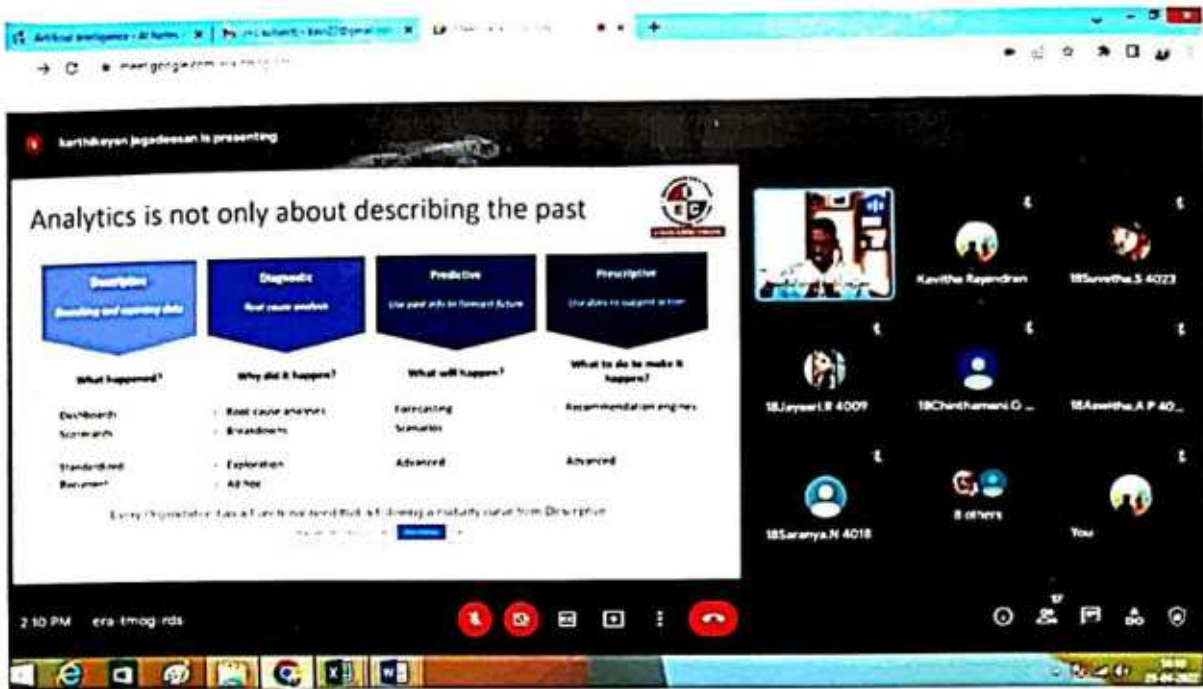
Artificial Intelligence - AI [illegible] | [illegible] | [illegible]

meet.google.com/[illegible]

karthikeyan jagadeesan is presenting

Analytics is not only about describing the past

| Descriptive | Diagnostic | Predictive | Prescriptive |
|---|---|---|---|
| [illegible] | Root cause analysis | Use past info to forecast future | Use data to suggest action |
| What happened? | Why did it happen? | What will happen? | What to do to make it happen? |
| Dashboards Scorecards | Root cause analysis Breakdowns | Forecasting Scenarios | Recommendation engines |
| Standardized Reports | Exploration Ad hoc | Advanced | Advanced |

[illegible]

Kavitha Rajendran

18Suvetha.S 4023

18Jayasri.R 4009

18Chinthamani.G ...

18Aswitha.A P 40...

18Saranya.N 4018

8 others

You

2:10 PM era-tmog-rds

17